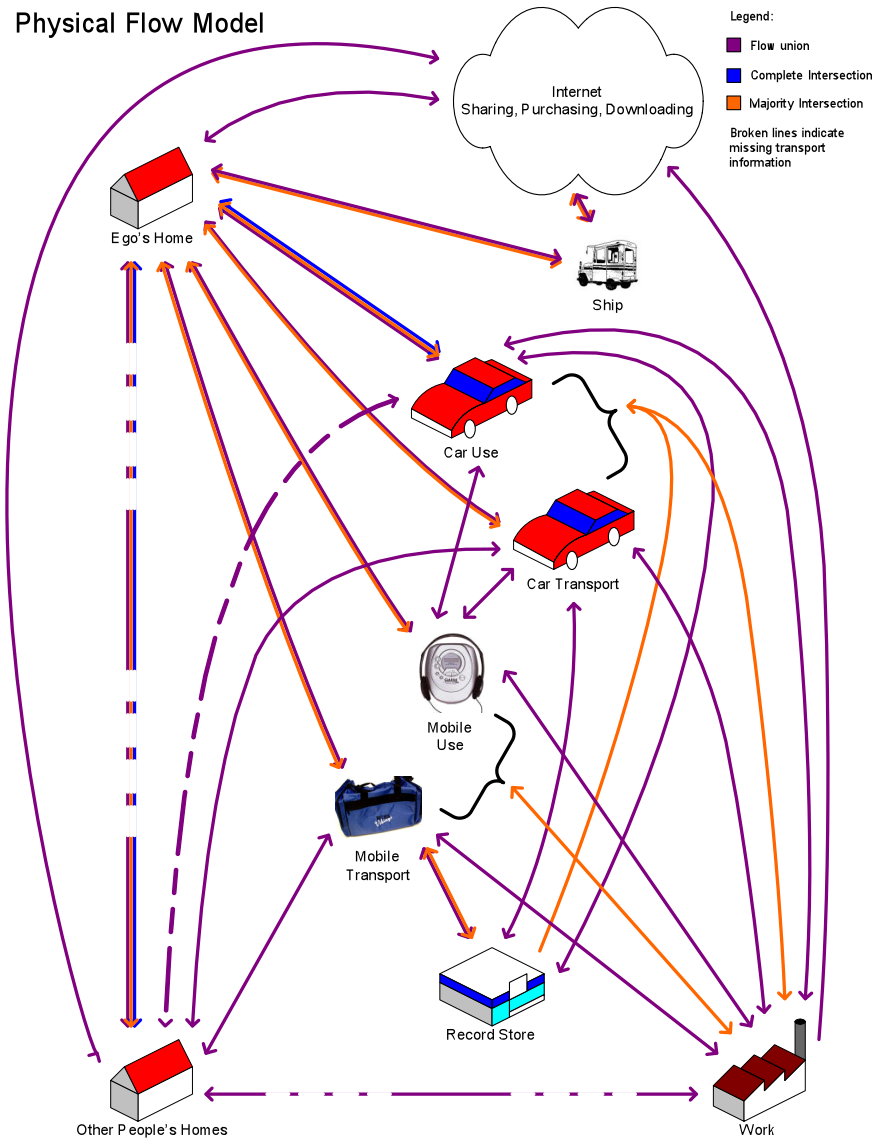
Physical Flow Model

Legend:
Flow union
Complete Intersection
Majority Intersection
Broken lines indicate missing transport information

Internet
Sharing, Purchasing, Downloading

Ego's Home

Ship

Car Use

Car Transport

Mobile Use

Mobile Transport

Record Store

Other People's Homes

Work